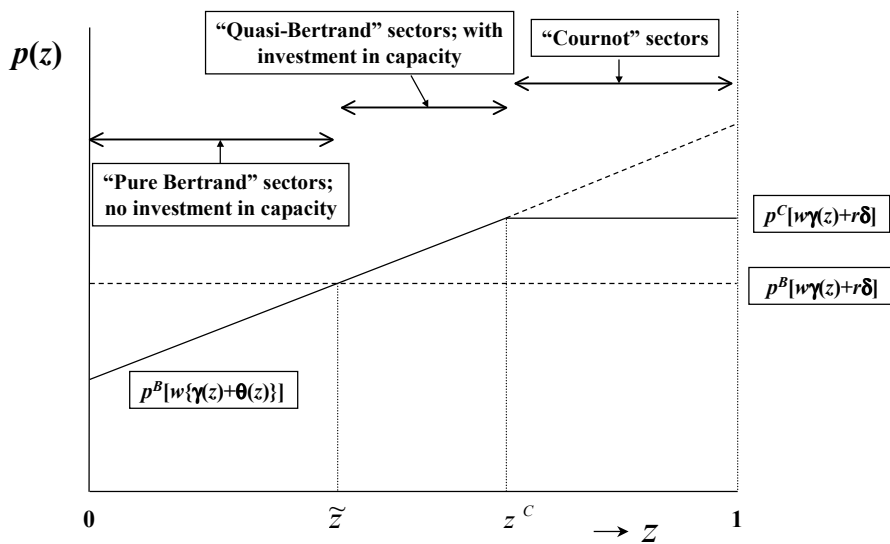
$p(z)$

"Quasi-Bertrand" sectors; with investment in capacity

"Cournot" sectors

"Pure Bertrand" sectors; no investment in capacity

$p^C[w\gamma(z)+r\delta]$

$p^B[w\gamma(z)+r\delta]$

$p^B[w\{\gamma(z)+\theta(z)\}]$

0

$\tilde{z}$

$z^C$

$\rightarrow z$

1